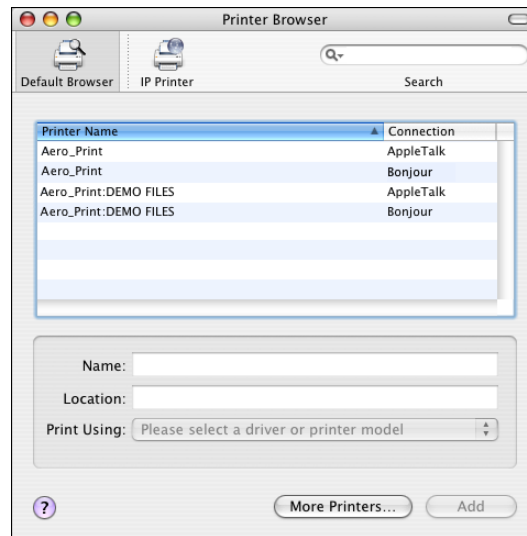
Printer Browser

Default Browser IP Printer Search

| Printer Name | Connection |
|---|---|
| Aero_Print | AppleTalk |
| Aero_Print | Bonjour |
| Aero_Print:DEMO FILES | AppleTalk |
| Aero_Print:DEMO FILES | Bonjour |

Name:

Location:

Print Using: Please select a driver or printer model

?

More Printers... Add